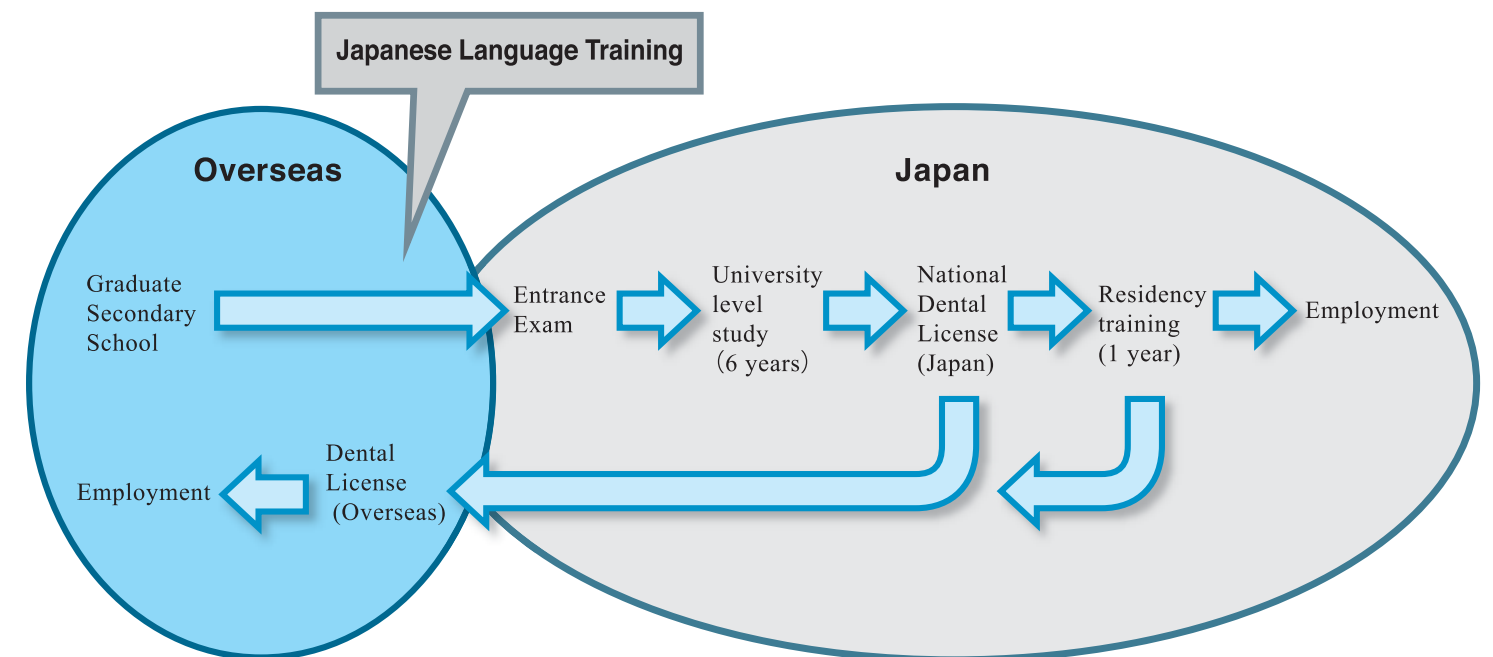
Japanese Language Training

Overseas

Japan

Graduate Secondary School

Entrance Exam

University level study （6 years）

National Dental License (Japan)

Residency training (1 year)

Employment

Dental License (Overseas)

Employment